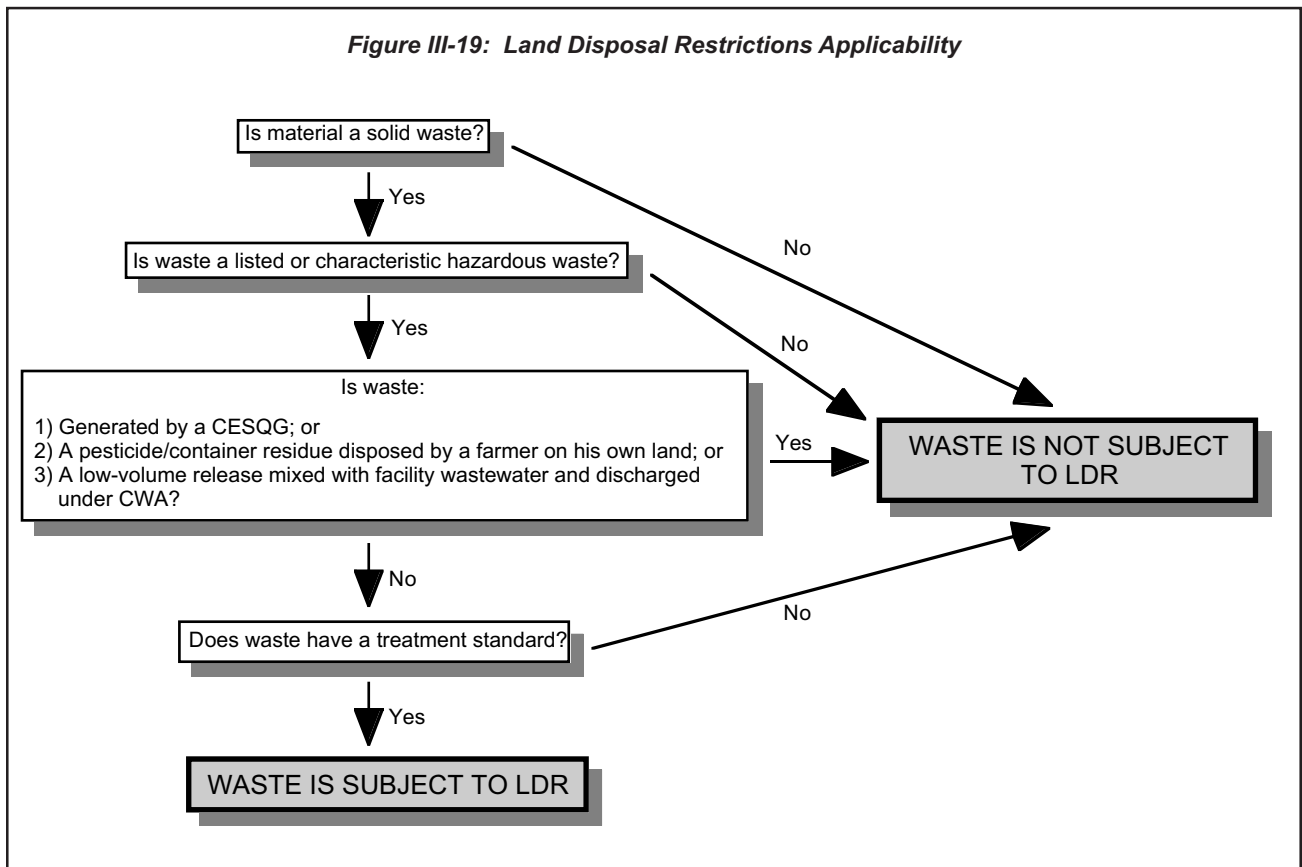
Figure III-19: Land Disposal Restrictions Applicability

Is material a solid waste?

Yes

No

Is waste a listed or characteristic hazardous waste?

Yes

No

Is waste:

1) Generated by a CESQG; or
2) A pesticide/container residue disposed by a farmer on his own land; or
3) A low-volume release mixed with facility wastewater and discharged under CWA?

Yes

WASTE IS NOT SUBJECT TO LDR

No

Does waste have a treatment standard?

No

Yes

WASTE IS SUBJECT TO LDR